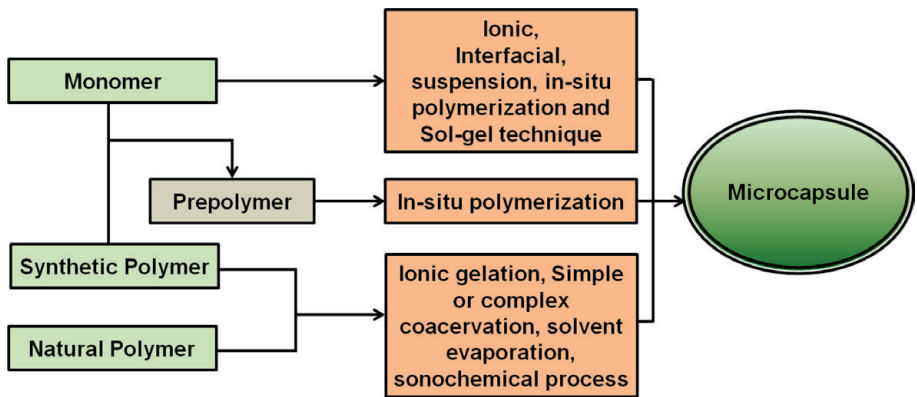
Monomer

Ionic, Interfacial, suspension, in-situ polymerization and Sol-gel technique

Prepolymer

In-situ polymerization

Microcapsule

Synthetic Polymer

Natural Polymer

Ionic gelation, Simple or complex coacervation, solvent evaporation, sonochemical process